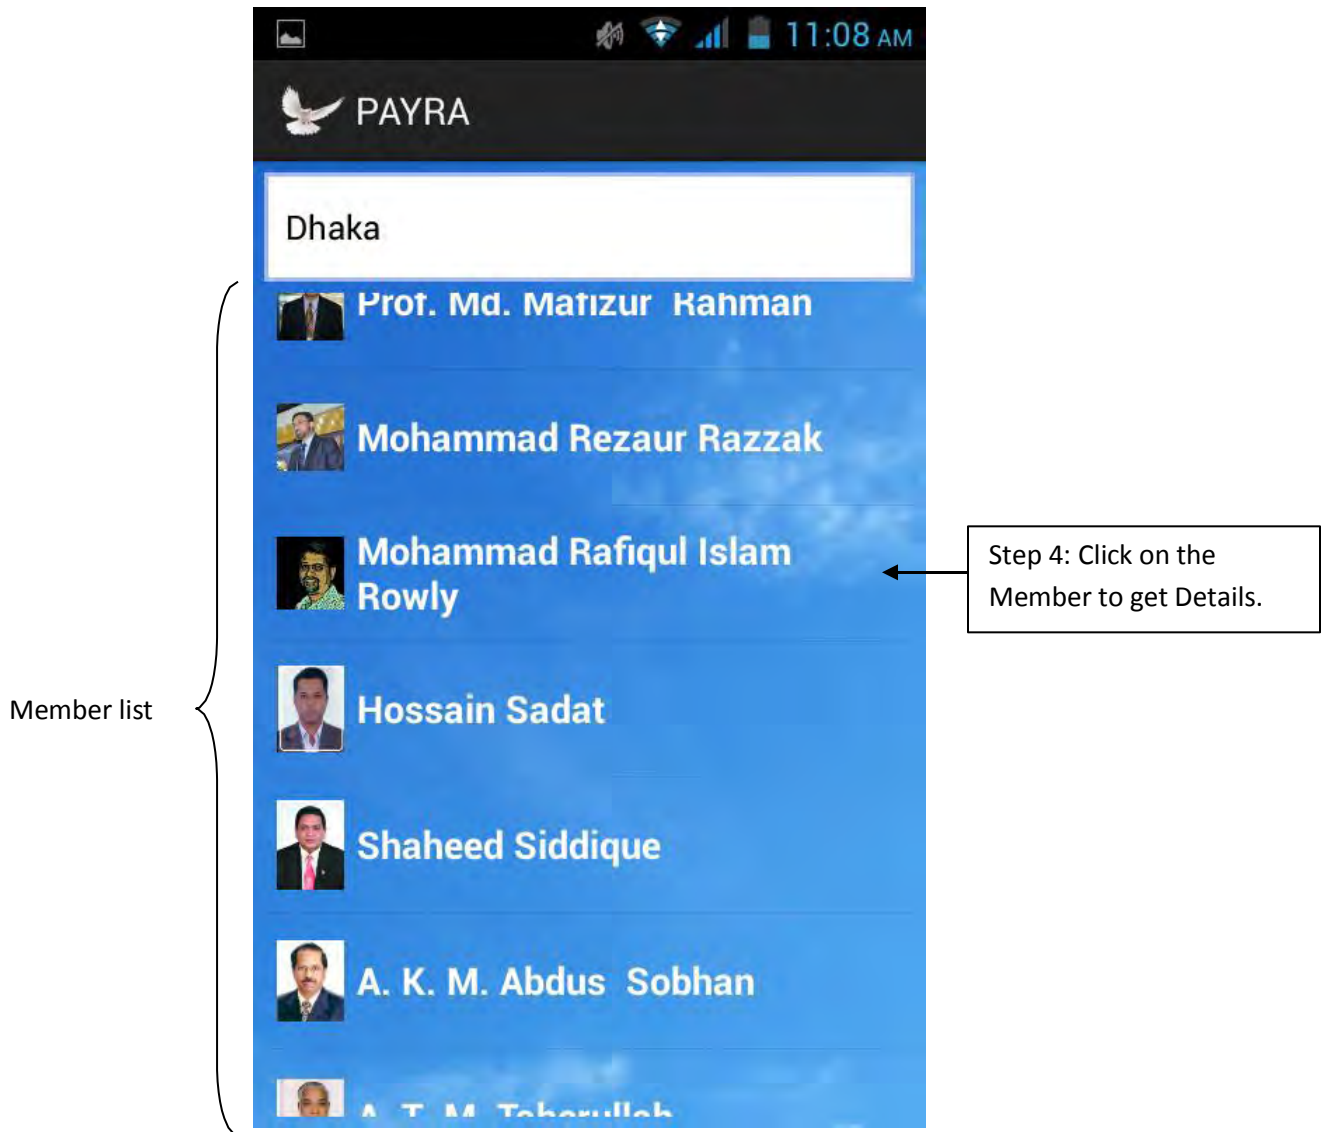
11:08 AM

PAYRA

Dhaka

Prof. Md. Mafizur Rahman

Mohammad Rezaur Razzak

Mohammad Rafiqul Islam Rowly

Hossain Sadat

Shaheed Siddique

A. K. M. Abdus Sobhan

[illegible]

Member list

Step 4: Click on the Member to get Details.